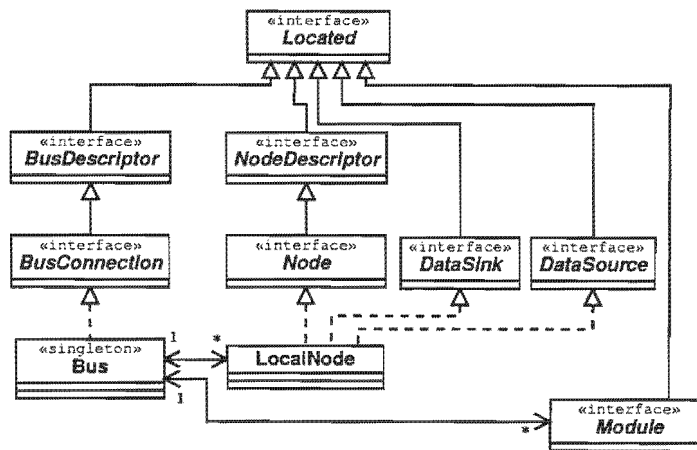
«interface»
Located

«interface»
BusDescriptor

«interface»
NodeDescriptor

«interface»
BusConnection

«interface»
Node

«interface»
DataSink

«interface»
DataSource

«singleton»
Bus

1

*

LocalNode

1

*

«interface»
Module